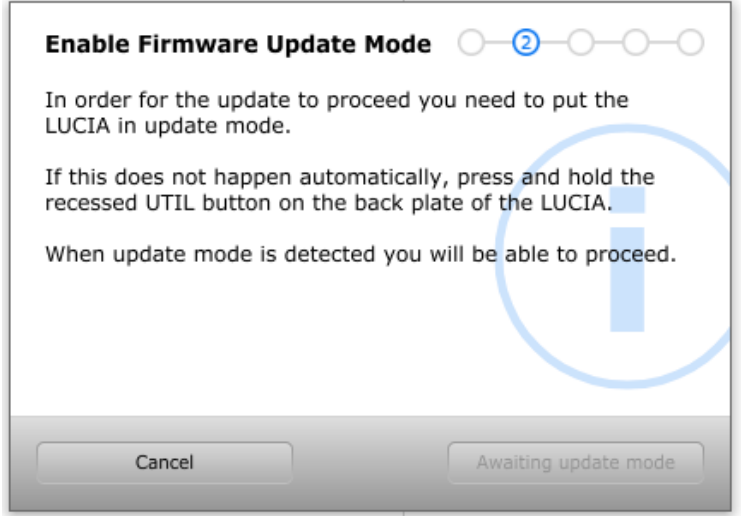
Enable Firmware Update Mode

2

In order for the update to proceed you need to put the LUCIA in update mode.

If this does not happen automatically, press and hold the recessed UTIL button on the back plate of the LUCIA.

When update mode is detected you will be able to proceed.

Cancel

Awaiting update mode